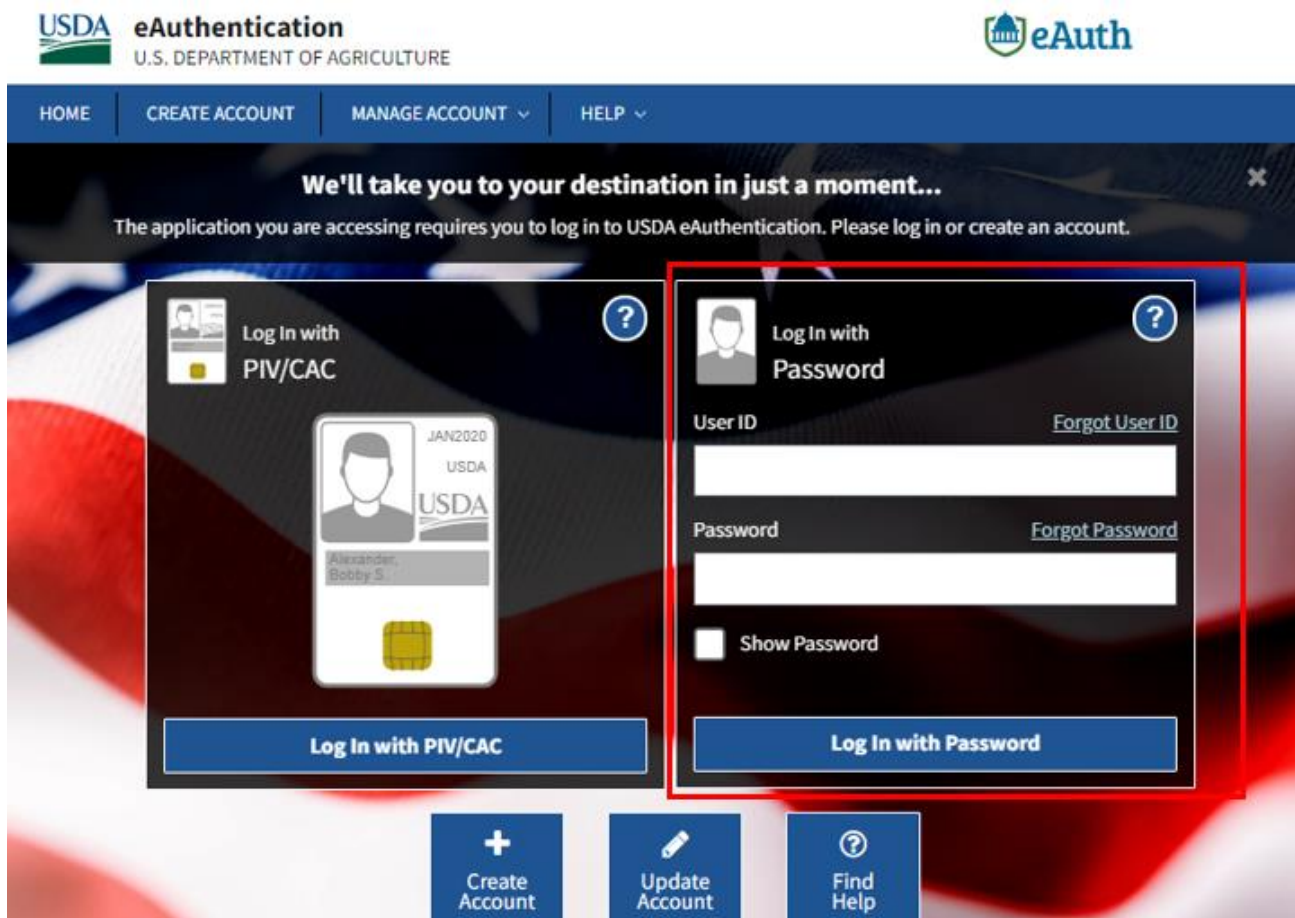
USDA eAuthentication
U.S. DEPARTMENT OF AGRICULTURE

eAuth

HOME CREATE ACCOUNT MANAGE ACCOUNT HELP

We'll take you to your destination in just a moment...

The application you are accessing requires you to log in to USDA eAuthentication. Please log in or create an account.

Log In with
PIV/CAC

JAN2020
USDA
USDA
Alexander, Bobby S.

Log In with PIV/CAC

Log In with
Password

User ID Forgot User ID

Password Forgot Password

Show Password

Log In with Password

Create Account

Update Account

Find Help